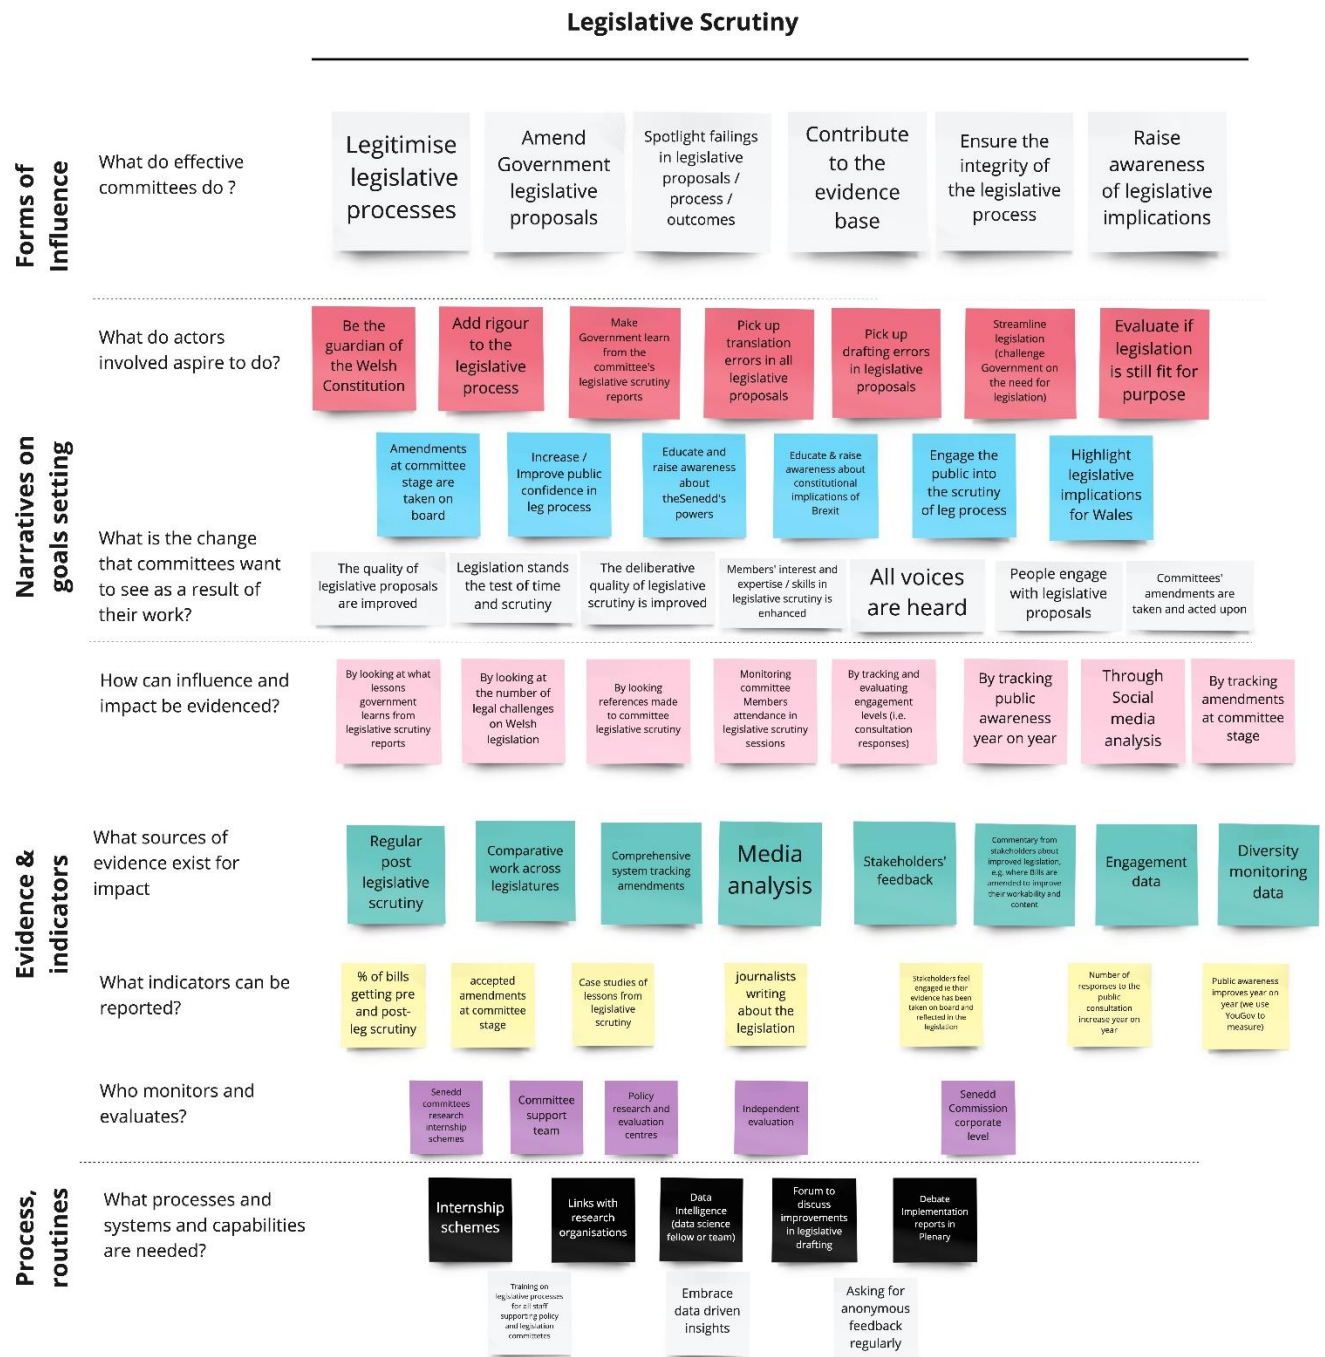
Legislative Scrutiny

Forms of Influence

What do effective committees do ?

Legitimise legislative processes

Amend Government legislative proposals

Spotlight failings in legislative proposals / process / outcomes

Contribute to the evidence base

Ensure the integrity of the legislative process

Raise awareness of legislative implications

Narratives on goals setting

What do actors involved aspire to do?

Be the guardian of the Welsh Constitution

Add rigour to the legislative process

Make Government learn from the committee's legislative scrutiny reports

Pick up translation errors in all legislative proposals

Pick up drafting errors in legislative proposals

Streamline legislation (challenge Government on the need for legislation)

Evaluate if legislation is still fit for purpose

Amendments at committee stage are taken on board

Increase / Improve public confidence in leg process

Educate and raise awareness about theSenedd's powers

Educate & raise awareness about constitutional implications of Brexit

Engage the public into the scrutiny of leg process

Highlight legislative implications for Wales

What is the change that committees want to see as a result of their work?

The quality of legislative proposals are improved

Legislation stands the test of time and scrutiny

The deliberative quality of legislative scrutiny is improved

Members' interest and expertise / skills in legislative scrutiny is enhanced

All voices are heard

People engage with legislative proposals

Committees' amendments are taken and acted upon

How can influence and impact be evidenced?

By looking at what lessons government learns from legislative scrutiny reports

By looking at the number of legal challenges on Welsh legislation

By looking references made to committee legislative scrutiny

Monitoring committee Members attendance in legislative scrutiny sessions

By tracking and evaluating engagement levels (i.e. consultation responses)

By tracking public awareness year on year

Through Social media analysis

By tracking amendments at committee stage

Evidence & indicators

What sources of evidence exist for impact

Regular post legislative scrutiny

Comparative work across legislatures

Comprehensive system tracking amendments

Media analysis

Stakeholders' feedback

Commentary from stakeholders about improved legislation, e.g. where Bills are amended to improve their workability and content

Engagement data

Diversity monitoring data

What indicators can be reported?

% of bills getting pre and post-leg scrutiny

accepted amendments at committee stage

Case studies of lessons from legislative scrutiny

journalists writing about the legislation

Stakeholders feel engaged ie their evidence has been taken on board and reflected in the legislation

Number of responses to the public consultation increase year on year

Public awareness improves year on year (we use YouGov to measure)

Who monitors and evaluates?

Senedd committees research internship schemes

Committee support team

Policy research and evaluation centres

Independent evaluation

Senedd Commission corporate level

Process, routines

What processes and systems and capabilities are needed?

Internship schemes

Links with research organisations

Data Intelligence (data science fellow or team)

Forum to discuss improvements in legislative drafting

Debate Implementation reports in Plenary

Training on legislative processes for all staff supporting policy and legislation committees

Embrace data driven insights

Asking for anonymous feedback regularly